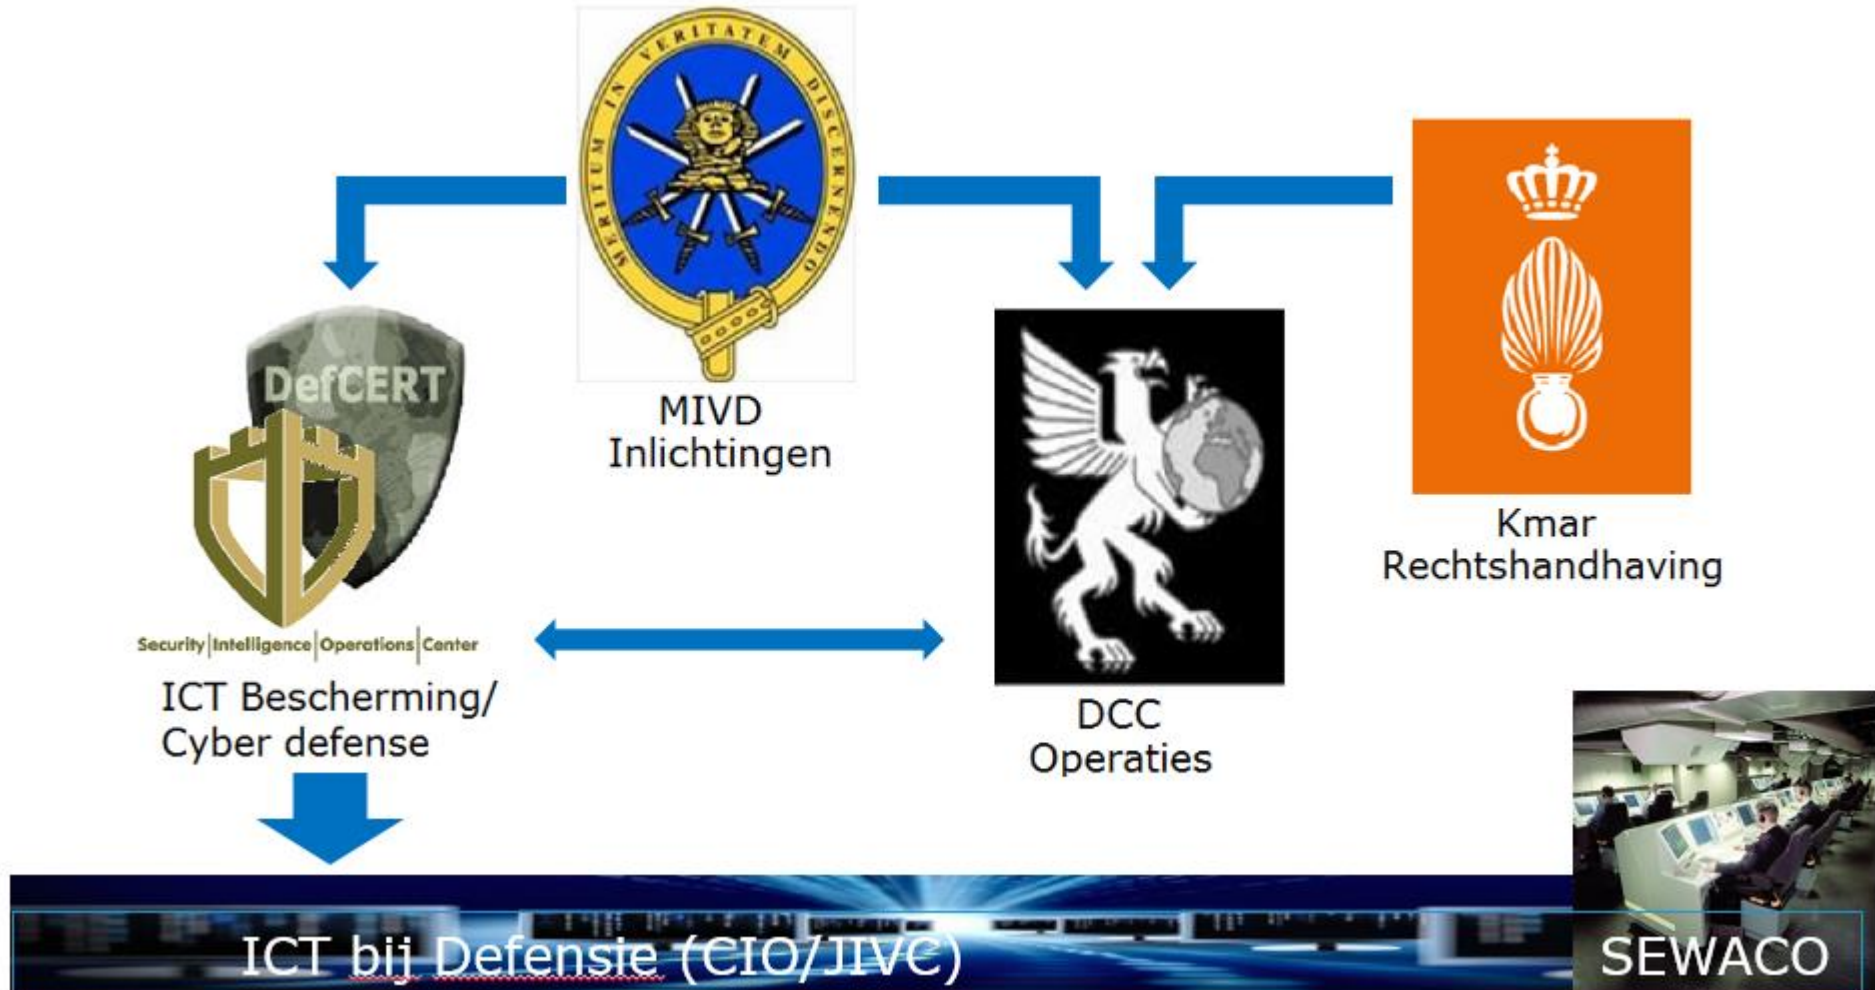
MERITUM IN VERITATEM DISCERNENDO

MIVD
Inlichtingen

DefCERT

Security | Intelligence | Operations | Center

ICT Bescherming/
Cyber defense

DCC
Operaties

Kmar
Rechtshandhaving

ICT bij Defensie (CIO/JIVC)

SEWACO